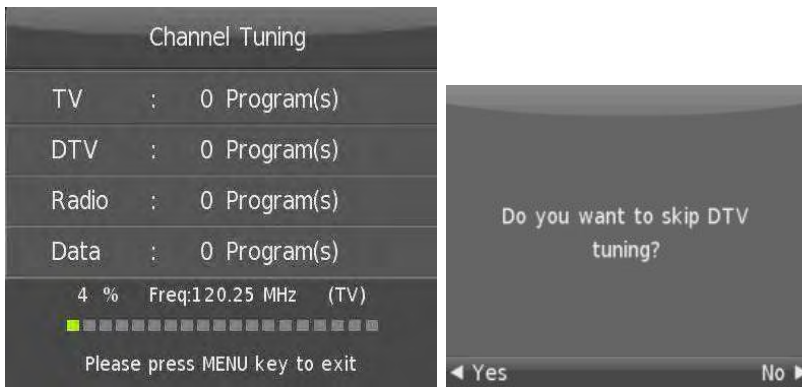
Channel Tuning

| TV | : | 0 Program(s) |
|---|---|---|
| DTV | : | 0 Program(s) |
| Radio | : | 0 Program(s) |
| Data | : | 0 Program(s) |

4 % Freq:120.25 MHz (TV)

Please press MENU key to exit

Do you want to skip DTV tuning?

◄ Yes

No ►